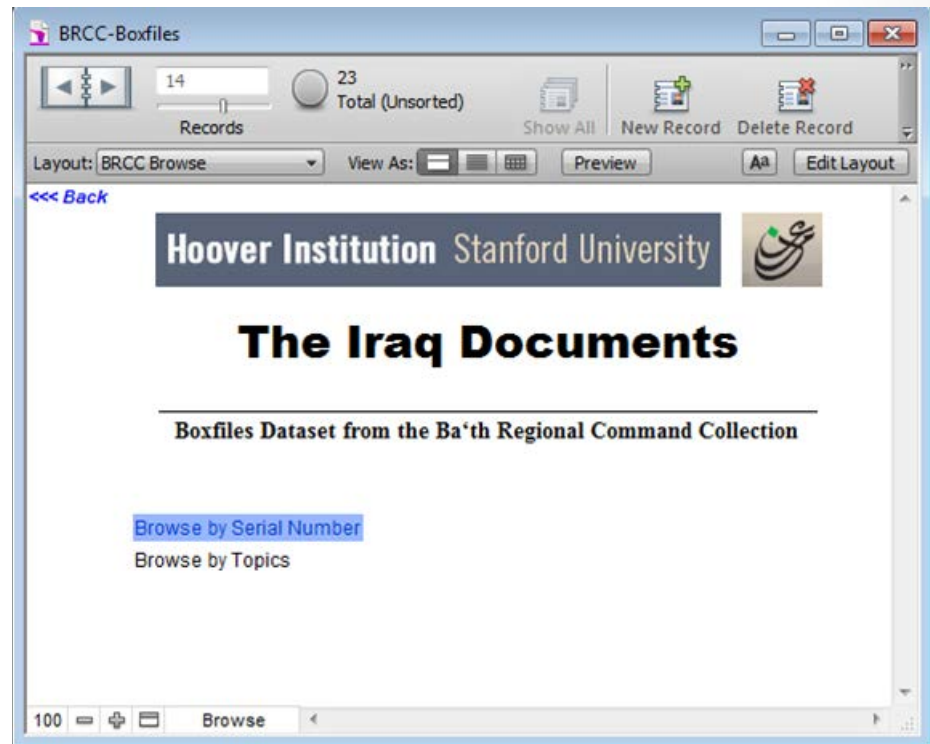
BRCC-Boxfiles

14

Records

23
Total (Unsorted)

Show All

New Record

Delete Record

Layout: BRCC Browse

View As:

Preview

Aa

Edit Layout

<<< Back

Hoover Institution Stanford University

The Iraq Documents

Boxfiles Dataset from the Ba'th Regional Command Collection

Browse by Serial Number

Browse by Topics

100

Browse